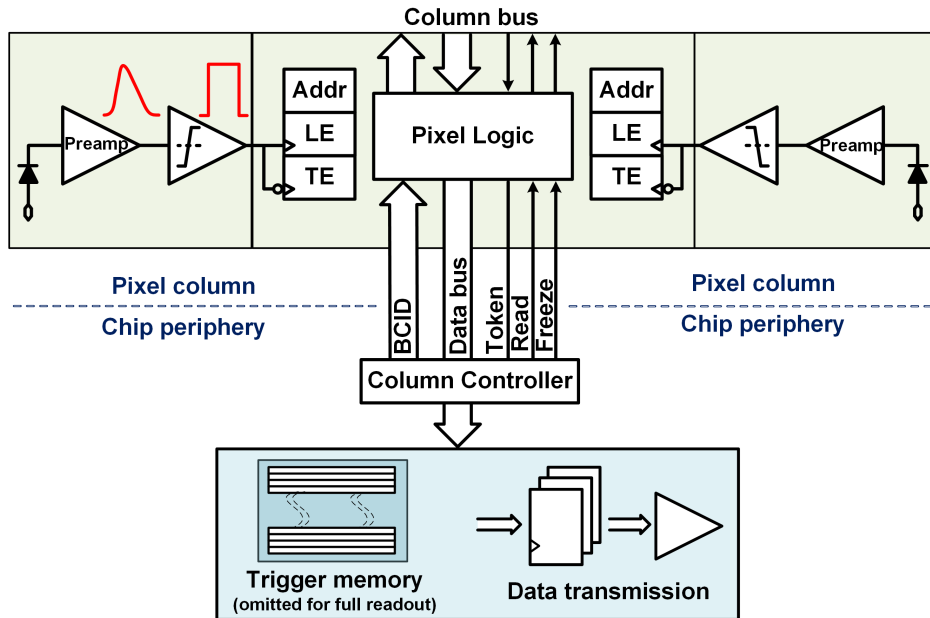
Column bus

Preamp

Addr
LE
TE

Pixel Logic

Addr
LE
TE

Preamp

Pixel column
Chip periphery

BCID
Data bus
Token
Read
Freeze

Pixel column
Chip periphery

Column Controller

Trigger memory
(omitted for full readout)

Data transmission